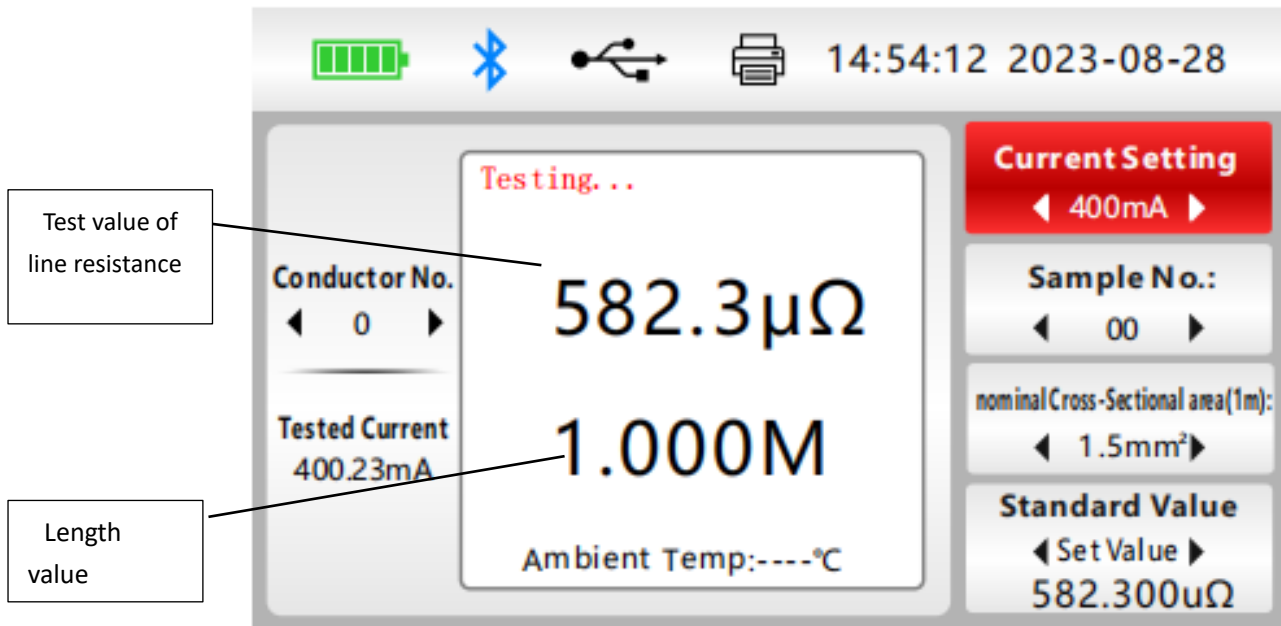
14:54:12 2023-08-28

Test value of line resistance

Conductor No.
◀ 0 ▶

Tested Current
400.23mA

Length value

Testing...

582.3μΩ

1.000M

Ambient Temp:----℃

Current Setting
◀ 400mA ▶

Sample No.:
◀ 00 ▶

nominal Cross-Sectional area(1m):
◀ 1.5mm²▶

Standard Value
◀ Set Value ▶
582.300uΩ